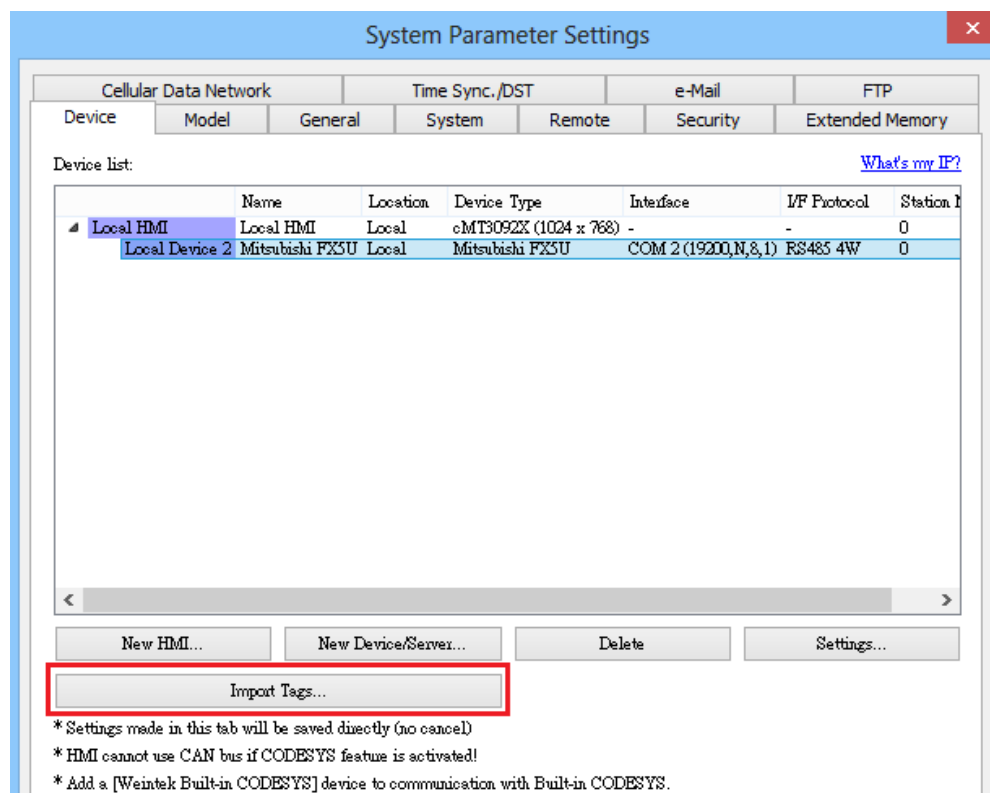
System Parameter Settings

Cellular Data Network | Time Sync./DST | e-Mail | FTP
Device | Model | General | System | Remote | Security | Extended Memory

Device list:

What's my IP?

|  | Name | Location | Device Type | Interface | I/F Protocol | Station N |
|---|---|---|---|---|---|---|
| Local HMI | Local HMI | Local | cMT3092X (1024 x 768) | - | - | 0 |
| Local Device 2 | Mitsubishi FX5U | Local | Mitsubishi FX5U | COM 2 (19200,N,8,1) | RS485 4W | 0 |

New HMI... | New Device/Server... | Delete | Settings...

Import Tags...

* Settings made in this tab will be saved directly (no cancel)
* HMI cannot use CAN bus if CODESYS feature is activated!
* Add a [Weintek Built-in CODESYS] device to communication with Built-in CODESYS.